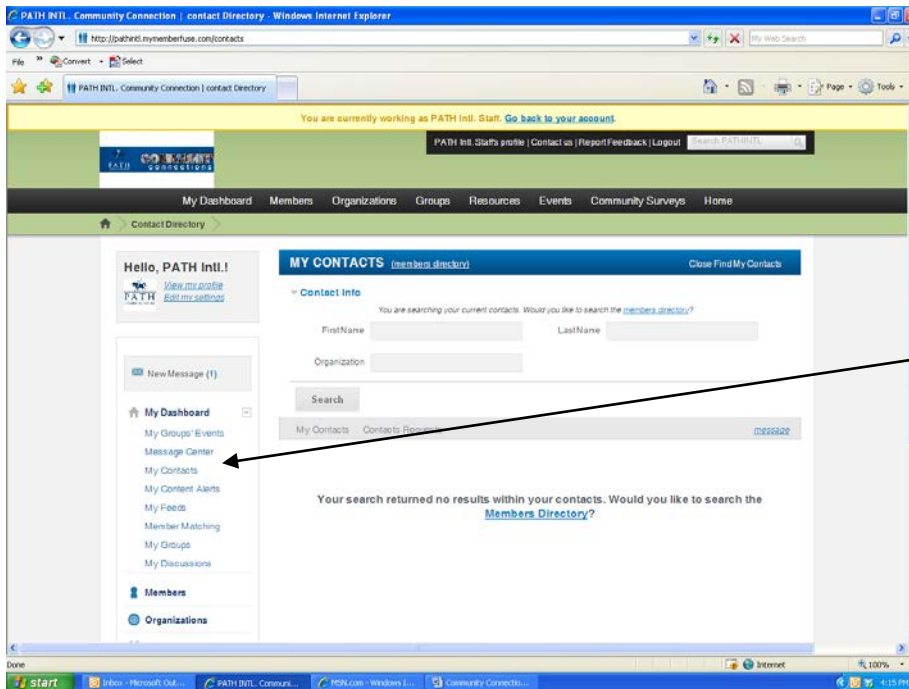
PATH INTL. Community Connection | contact Directory - Windows Internet Explorer

http://pathintl.mymemberfuse.com/contacts

My Web Search

File Convert Select

PATH INTL. Community Connection | contact Directory

Page Tools

You are currently working as PATH Intl. Staff. Go back to your account.

PATH community connections

PATH Intl. Staff's profile | Contact us | Report Feedback | Logout Search PATHINTL

My Dashboard Members Organizations Groups Resources Events Community Surveys Home

Contact Directory

Hello, PATH Intl.!

View my profile
Edit my settings

New Message (1)

My Dashboard

My Groups' Events
Message Center
My Contacts
My Content Alerts
My Feeds
Member Matching
My Groups
My Discussions

Members

Organizations

MY CONTACTS (members directory)

Close Find My Contacts

Contact Info

You are searching your current contacts. Would you like to search the members directory?

FirstName

LastName

Organization

Search

My Contacts Contacts Requests

message

Your search returned no results within your contacts. Would you like to search the Members Directory?

Done

Internet

100%

start Inbox - Microsoft Out... PATH INTL. Communi... MSN.com - Windows I... Community Connectio...

4:15 PM